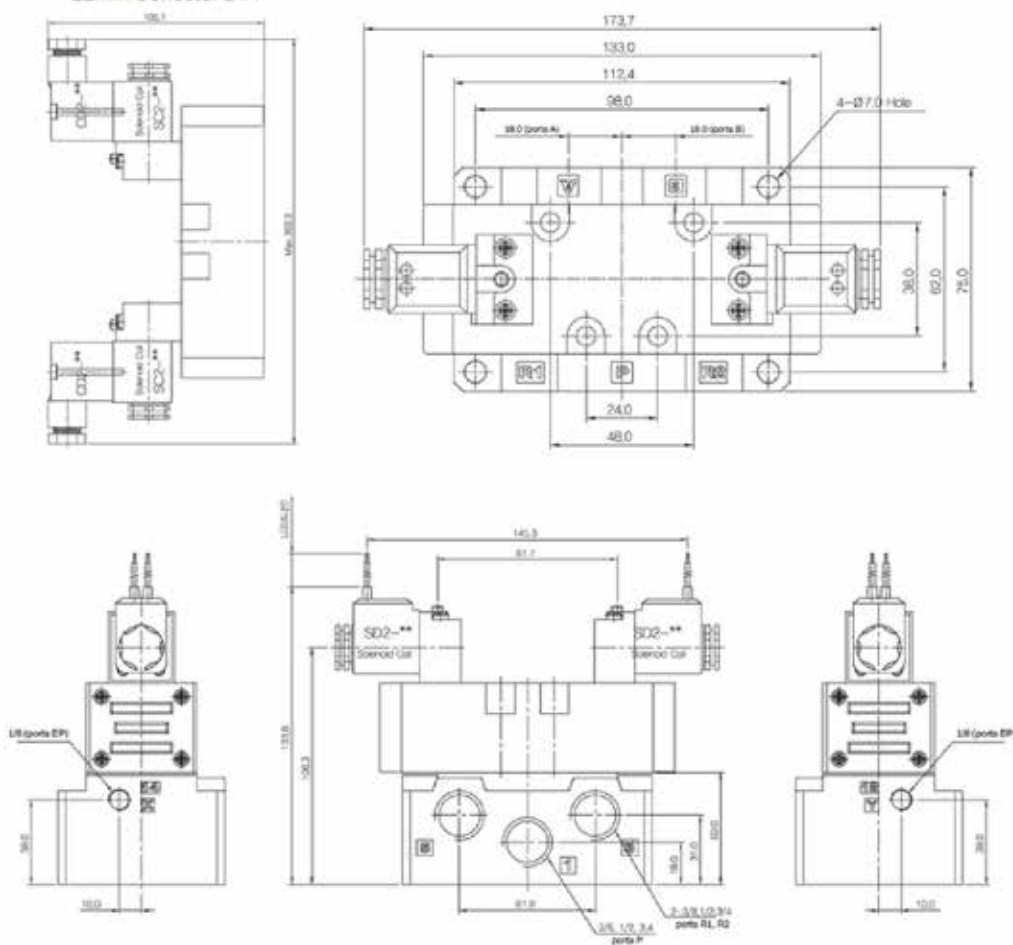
Lamp Connector DIN

106.1

Max 203.3

SD2-**
Solenoid Coil

173,7

133,0

112,4

98,0

4-Ø7,0 Hole

18,0 (ports A)

18,0 (ports B)

38,0

62,0

75,0

24,0

48,0

145,3

81,7

SD2-**
Solenoid Coil

SD2-**
Solenoid Coil

1/8 (ports EP)

1/8 (ports EP)

133,8

106,3

30,0

30,0

10,0

10,0

61,9

2-3/8,1/2,3/4
ports R1, R2

3/8, 1/2, 3/4
ports P